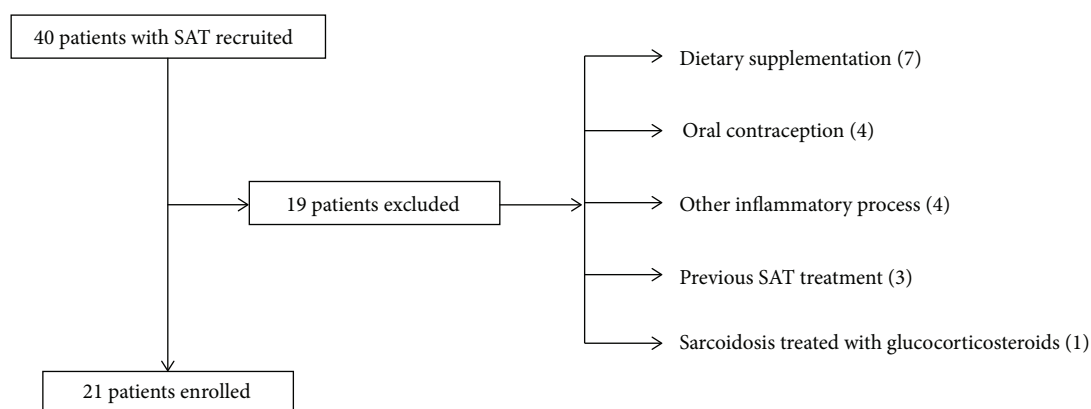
40 patients with SAT recruited

19 patients excluded

Dietary supplementation (7)

Oral contraception (4)

Other inflammatory process (4)

Previous SAT treatment (3)

Sarcoidosis treated with glucocorticosteroids (1)

21 patients enrolled